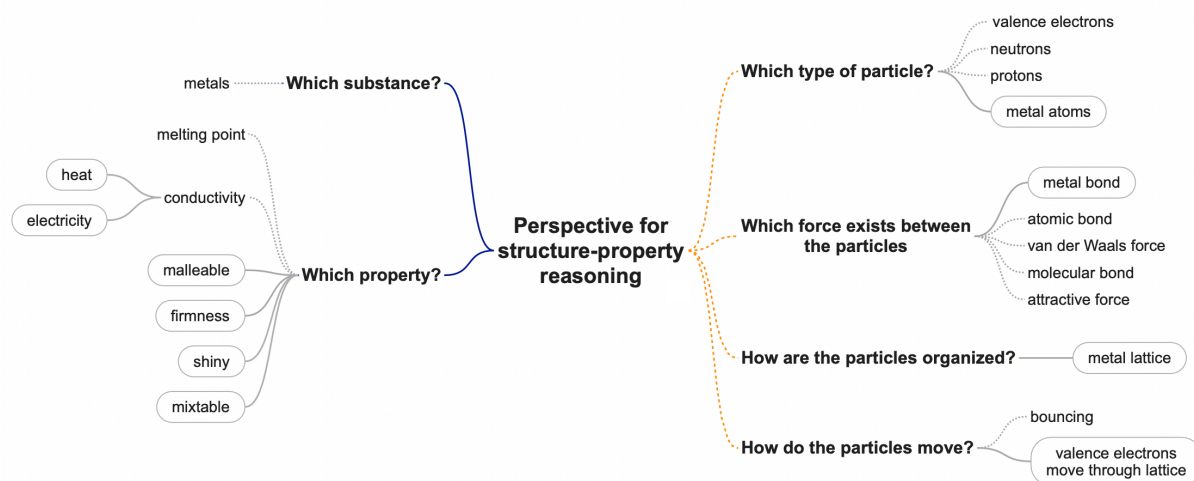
Perspective for structure-property reasoning

Which substance?
metals

Which property?
melting point
conductivity
heat
electricity
malleable
firmness
shiny
mixtable

Which type of particle?
valence electrons
neutrons
protons
metal atoms

Which force exists between the particles
metal bond
atomic bond
van der Waals force
molecular bond
attractive force

How are the particles organized?
metal lattice

How do the particles move?
bouncing
valence electrons move through lattice